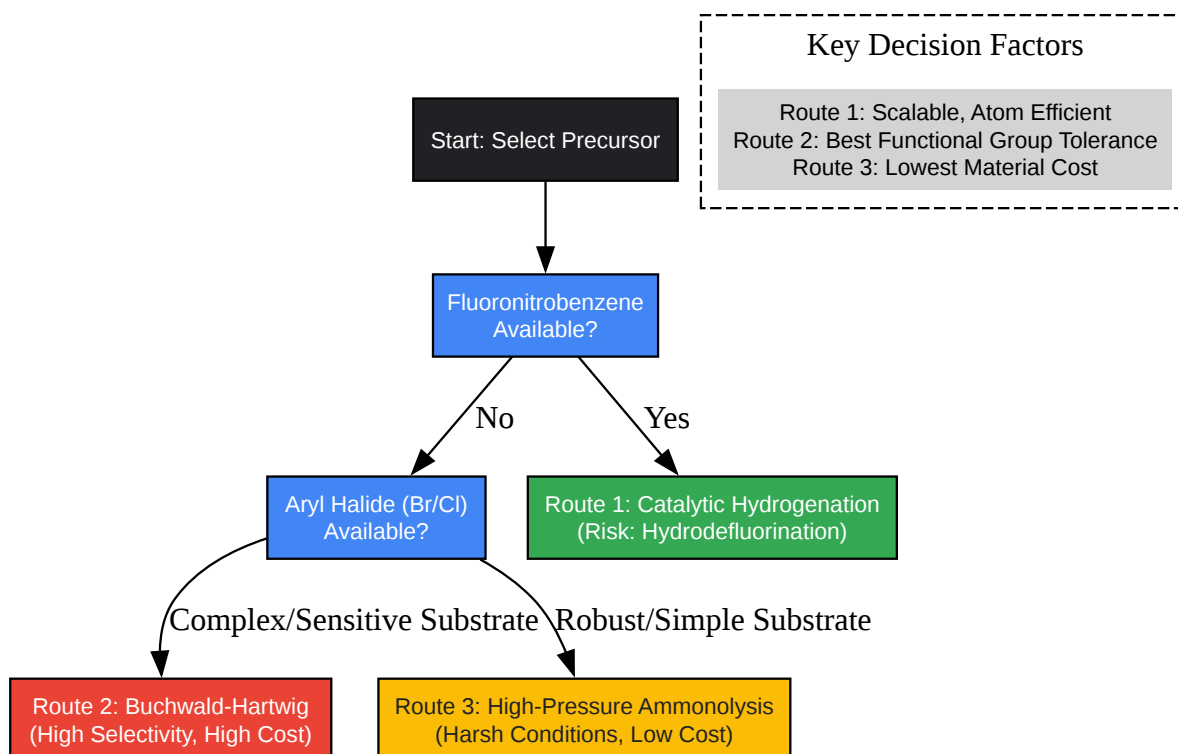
Key Decision Factors

Route 1: Scalable, Atom Efficient
Route 2: Best Functional Group Tolerance
Route 3: Lowest Material Cost

Start: Select Precursor

Fluoronitrobenzene Available?

No

Yes

Aryl Halide (Br/Cl) Available?

Route 1: Catalytic Hydrogenation (Risk: Hydrodefluorination)

Complex/Sensitive Substrate

Robust/Simple Substrate

Route 2: Buchwald-Hartwig (High Selectivity, High Cost)

Route 3: High-Pressure Ammonolysis (Harsh Conditions, Low Cost)